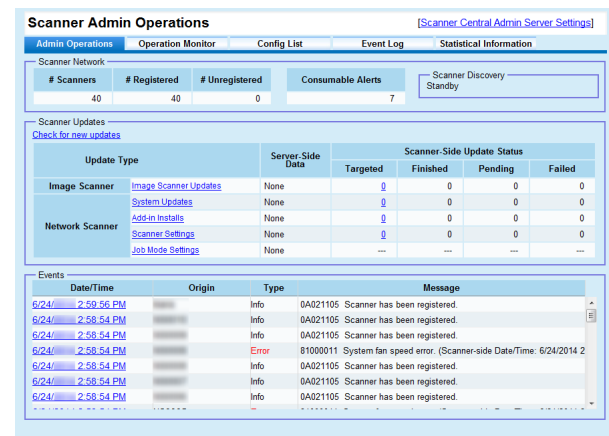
Scanner Admin Operations

[Scanner Central Admin Server Settings]

Admin Operations | Operation Monitor | Config List | Event Log | Statistical Information

Scanner Network

| # Scanners | # Registered | # Unregistered |
|---|---|---|
| 40 | 40 | 0 |

| Consumable Alerts |
|---|
| 7 |

Scanner Discovery
Standby

Scanner Updates

Check for new updates

| Update Type | | Server-Side Data | Targeted | Finished | Pending | Failed |
|---|---|---|---|---|---|---|
| | | | Scanner-Side Update Status | | | |
| Image Scanner | Image Scanner Updates | None | 0 | 0 | 0 | 0 |
| Network Scanner | System Updates | None | 0 | 0 | 0 | 0 |
| | Add-in Installs | None | 0 | 0 | 0 | 0 |
| | Scanner Settings | None | 0 | 0 | 0 | 0 |
| | Job Mode Settings | None | --- | --- | --- | --- |

Events

| Date/Time | Origin | Type | Message |
|---|---|---|---|
| 6/24/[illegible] 2:59:56 PM | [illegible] | Info | 0A021105 Scanner has been registered. |
| 6/24/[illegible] 2:58:54 PM | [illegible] | Info | 0A021105 Scanner has been registered. |
| 6/24/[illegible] 2:58:54 PM | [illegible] | Info | 0A021105 Scanner has been registered. |
| 6/24/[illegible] 2:58:54 PM | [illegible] | Error | 81000011 System fan speed error. (Scanner-side Date/Time: 6/24/2014 2 |
| 6/24/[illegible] 2:58:54 PM | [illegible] | Info | 0A021105 Scanner has been registered. |
| 6/24/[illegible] 2:58:54 PM | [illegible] | Info | 0A021105 Scanner has been registered. |
| 6/24/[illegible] 2:58:54 PM | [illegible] | Info | 0A021105 Scanner has been registered. |
| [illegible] | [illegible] | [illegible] | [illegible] |